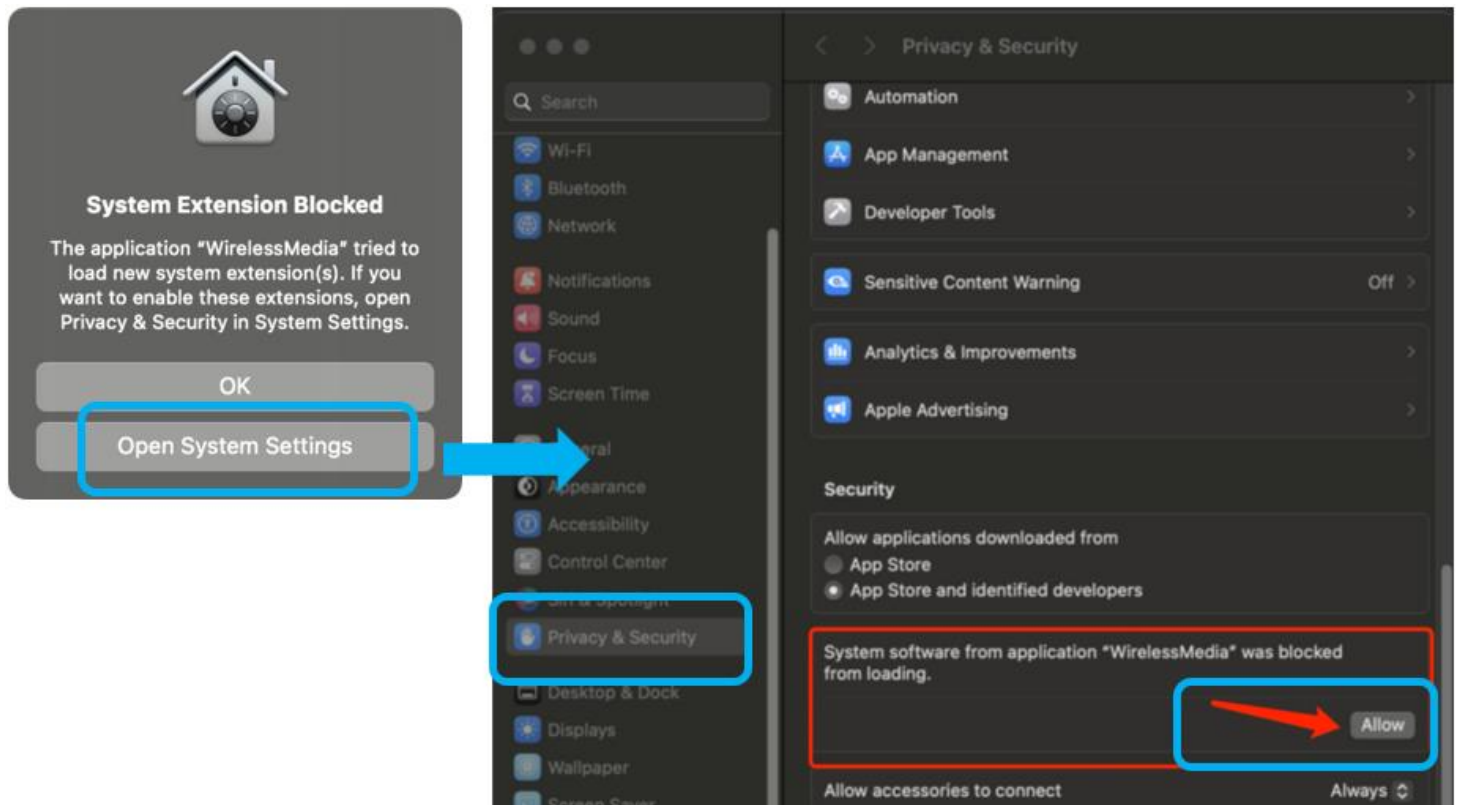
System Extension Blocked

The application “WirelessMedia” tried to load new system extension(s). If you want to enable these extensions, open Privacy & Security in System Settings.

OK

Open System Settings

Search

Wi-Fi

Bluetooth

Network

Notifications

Sound

Focus

Screen Time

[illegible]eral

Appearance

Accessibility

Control Center

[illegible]

Privacy & Security

Desktop & Dock

Displays

Wallpaper

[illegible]

Privacy & Security

Automation

App Management

Developer Tools

Sensitive Content Warning Off

Analytics & Improvements

Apple Advertising

Security

Allow applications downloaded from

App Store

App Store and identified developers

System software from application “WirelessMedia” was blocked from loading.

Allow

Allow accessories to connect Always